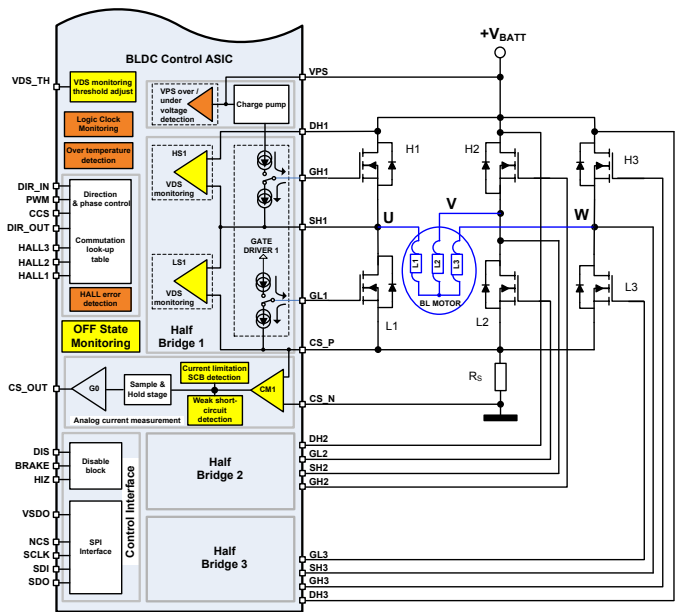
BLDC Control ASIC

VDS_TH
VDS monitoring threshold adjust
Logic Clock Monitoring
Over temperature detection
DIR_IN
PWM
CCS
DIR_OUT
Direction & phase control
Commutation look-up table
HALL3
HALL2
HALL1
HALL error detection
OFF State Monitoring

VPS over / under voltage detection
Charge pump
HS1
VDS monitoring
GATE DRIVER 1
LS1
VDS monitoring
Half Bridge 1

CS_OUT
G0
Sample & Hold stage
Current limitation SCB detection
Weak short-circuit detection
CM1
Analog current measurement

DIS
BRAKE
HIZ
Disable block
VSDO
NCS
SCLK
SDI
SDO
SPI Interface
Control Interface
Half Bridge 2
Half Bridge 3

VPS
DH1
GH1
SH1
GL1
CS_P
CS_N
DH2
GL2
SH2
GH2
GL3
SH3
GH3
DH3

+$V_{BATT}$
H1
H2
H3
U
V
W
L1
L2
L3
BL MOTOR
L1
L2
L3
$R_S$